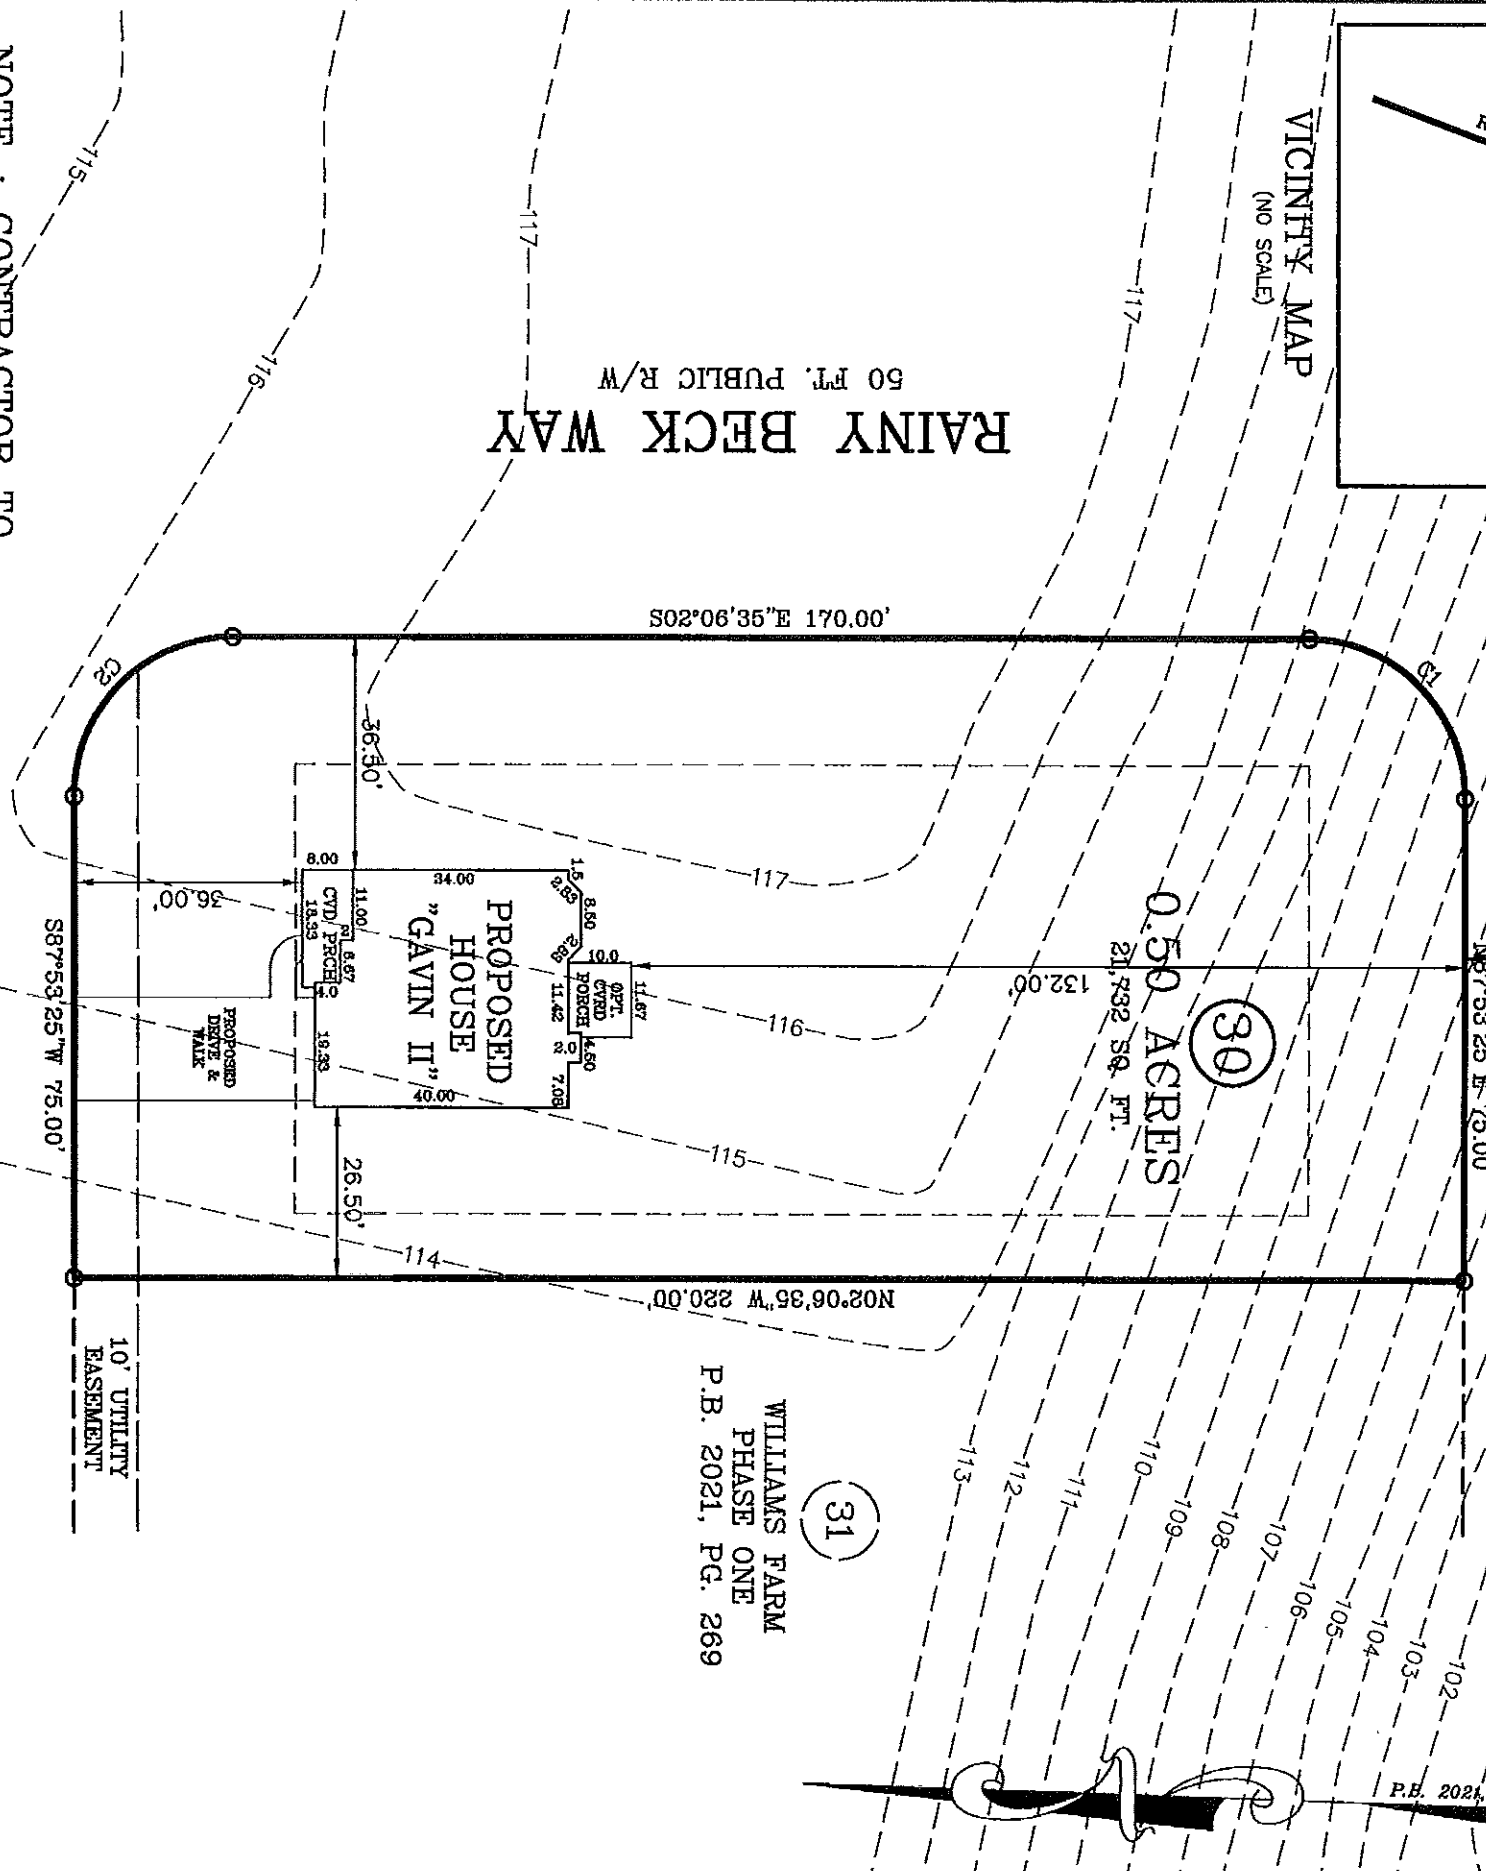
VICINITY MAP
(NO SCALE)

RAINY BECK WAY
50 FT. PUBLIC R/W

S02°06'35"E 170.00'

C1
C2

36.50'
36.00'
26.50'
132.00'

30
0.50 ACRES
21,732 SQ. FT.

PROPOSED
HOUSE
"GAVIN II"

34.00
40.00
8.00
11.00
CVD PRCH
13.33
8.67
4.0
19.33
1.5
2.83
8.50
2.83
10.0
OPT. CVRD PORCH
11.67
11.42
4.50
2.0
7.08

PROPOSED DRIVE & WALK

S87°53'25"W 75.00'
N87°53'25"E 75.00'

N02°06'35"W 220.00'

10' UTILITY EASEMENT

31
WILLIAMS FARM
PHASE ONE
P.B. 2021, PG. 269

P.B. 2021

117
117
117
116
116
115
115
114
113
112
111
110
109
108
107
106
105
104
103
102

NOTE : CONTRACTOR TO